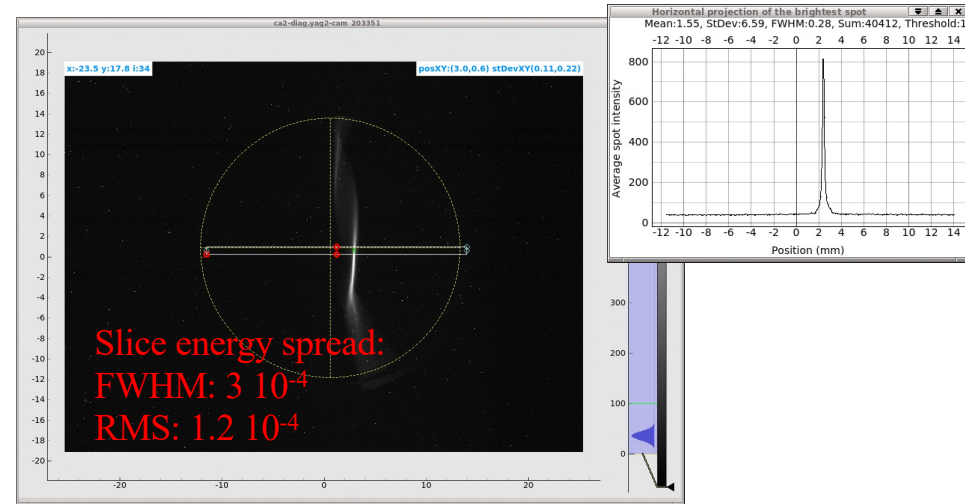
ca2-diag.yag2-cam 203351

x:-23.5 y:17.8 i:34

posXY:(3.0,0.6) stDevXY(0.11,0.22)

20
18
16
14
12
10
8
6
4
2
0
-2
-4
-6
-8
-10
-12
-14
-16
-18
-20

-20
-10
0
10
20

Slice energy spread:
FWHM: 3 $10^{-4}$
RMS: 1.2 $10^{-4}$

300
200
100
0

Horizontal projection of the brightest spot

Mean:1.55, StDev:6.59, FWHM:0.28, Sum:40412, Threshold:1

-12 -10 -8 -6 -4 -2 0 2 4 6 8 10 12 14

800
600
400
200
0

Average spot intensity

-12 -10 -8 -6 -4 -2 0 2 4 6 8 10 12 14

Position (mm)